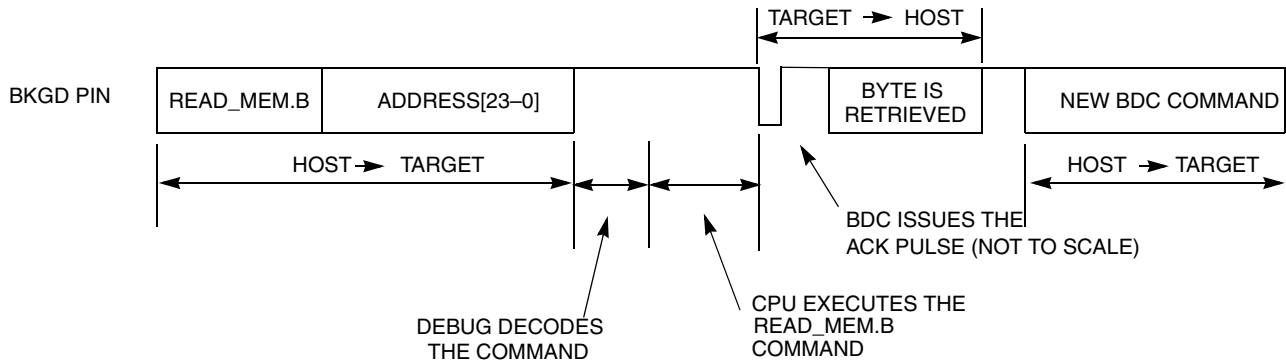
TARGET → HOST

BKGD PIN

READ_MEM.B

ADDRESS[23–0]

BYTE IS RETRIEVED

NEW BDC COMMAND

HOST → TARGET

HOST → TARGET

BDC ISSUES THE ACK PULSE (NOT TO SCALE)

CPU EXECUTES THE READ_MEM.B COMMAND

DEBUG DECODES THE COMMAND